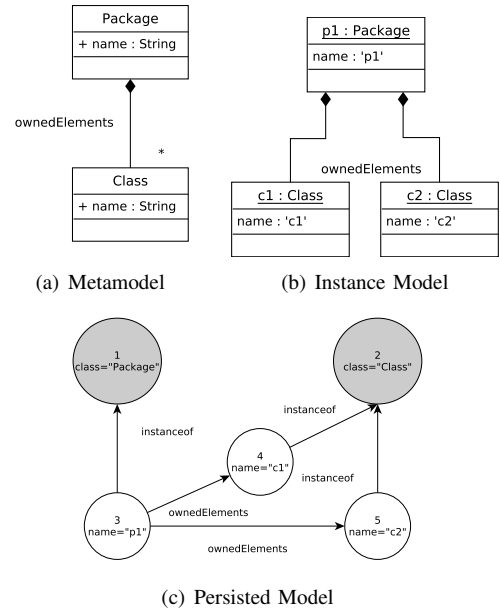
Package
+ name : String

ownedElements

*

Class
+ name : String

(a) Metamodel

p1 : Package
name : 'p1'

ownedElements

c1 : Class
name : 'c1'

c2 : Class
name : 'c2'

(b) Instance Model

1
class="Package"

2
class="Class"

instanceof

instanceof

4
name="c1"

instanceof

3
name="p1"

ownedElements

5
name="c2"

ownedElements

(c) Persisted Model